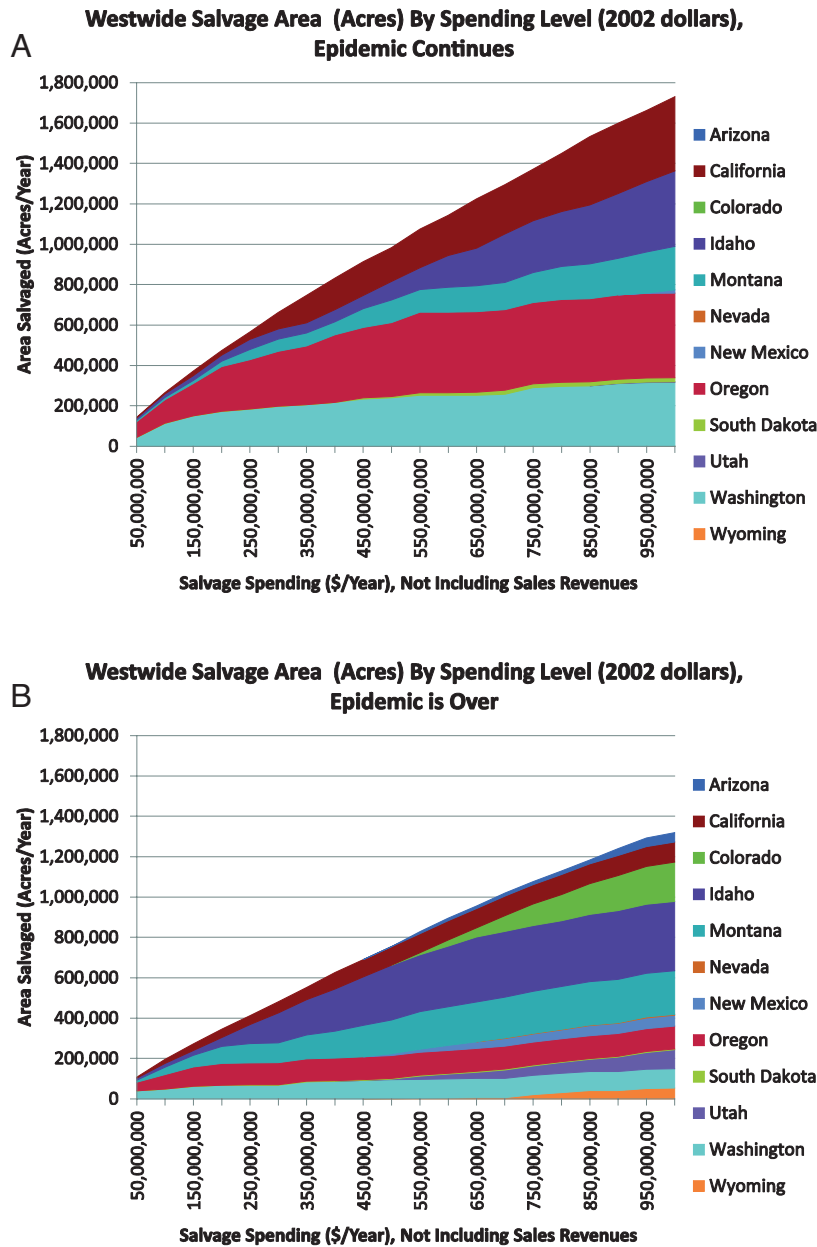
A

Westwide Salvage Area (Acres) By Spending Level (2002 dollars), Epidemic Continues

Area Salvaged (Acres/Year)

1,800,000
1,600,000
1,400,000
1,200,000
1,000,000
800,000
600,000
400,000
200,000
0

50,000,000
150,000,000
250,000,000
350,000,000
450,000,000
550,000,000
650,000,000
750,000,000
850,000,000
950,000,000

Salvage Spending ($/Year), Not Including Sales Revenues

Arizona
California
Colorado
Idaho
Montana
Nevada
New Mexico
Oregon
South Dakota
Utah
Washington
Wyoming

B

Westwide Salvage Area (Acres) By Spending Level (2002 dollars), Epidemic is Over

Area Salvaged (Acres/Year)

1,800,000
1,600,000
1,400,000
1,200,000
1,000,000
800,000
600,000
400,000
200,000
0

50,000,000
150,000,000
250,000,000
350,000,000
450,000,000
550,000,000
650,000,000
750,000,000
850,000,000
950,000,000

Salvage Spending ($/Year), Not Including Sales Revenues

Arizona
California
Colorado
Idaho
Montana
Nevada
New Mexico
Oregon
South Dakota
Utah
Washington
Wyoming